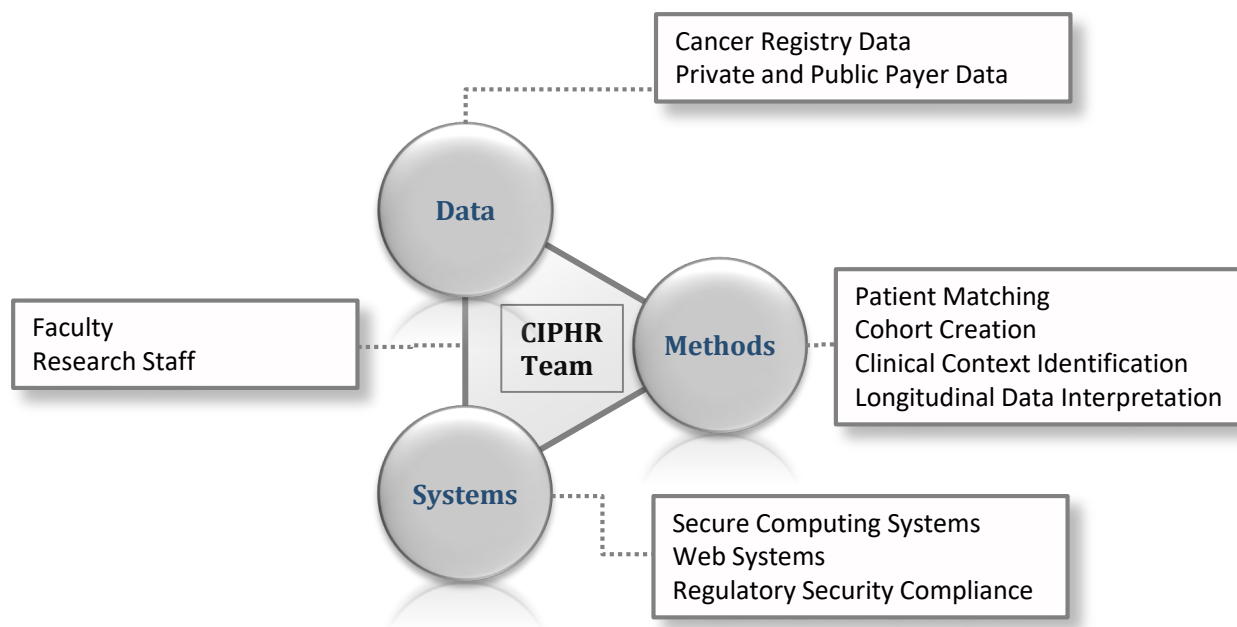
Cancer Registry Data
Private and Public Payer Data

Data

Faculty
Research Staff

CIPHR Team

Methods

Patient Matching
Cohort Creation
Clinical Context Identification
Longitudinal Data Interpretation

Systems

Secure Computing Systems
Web Systems
Regulatory Security Compliance